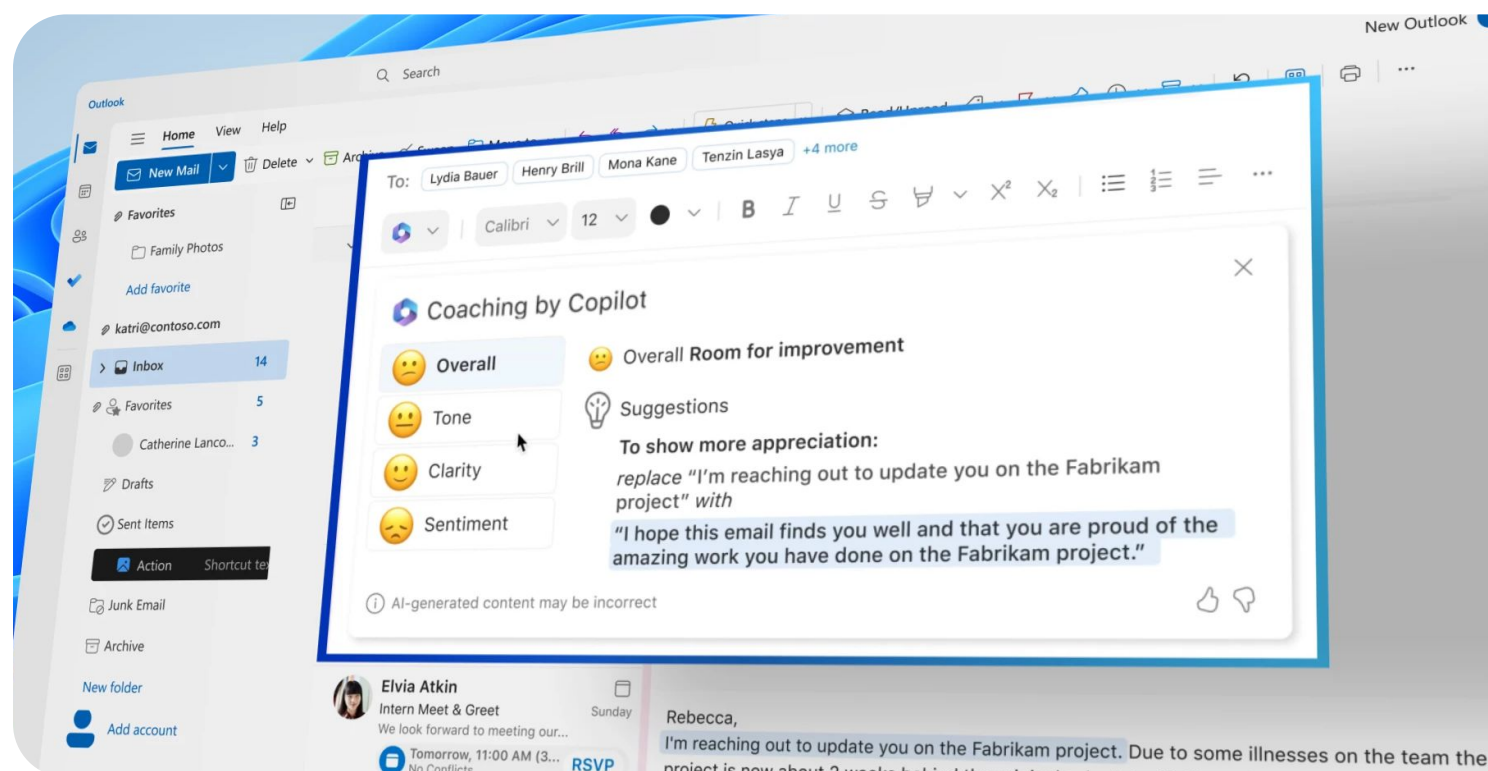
New Outlook

Search

Outlook

Home View Help

New Mail

Delete

Favorites

Family Photos

Add favorite

katri@contoso.com

Inbox 14

Favorites 5

Catherine Lanco... 3

Drafts

Sent Items

Action Shortcut te

Junk Email

Archive

New folder

Add account

To: Lydia Bauer Henry Brill Mona Kane Tenzin Lasya +4 more

Calibri 12

Coaching by Copilot

Overall

Tone

Clarity

Sentiment

Overall **Room for improvement**

Suggestions

**To show more appreciation:**

*replace* "I'm reaching out to update you on the Fabrikam project" *with*

"I hope this email finds you well and that you are proud of the amazing work you have done on the Fabrikam project."

AI-generated content may be incorrect

Elvia Atkin
Intern Meet & Greet
Sunday
We look forward to meeting our...
Tomorrow, 11:00 AM (3...
No Conflicts
RSVP

Rebecca,

I'm reaching out to update you on the Fabrikam project. Due to some illnesses on the team the project is now about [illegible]